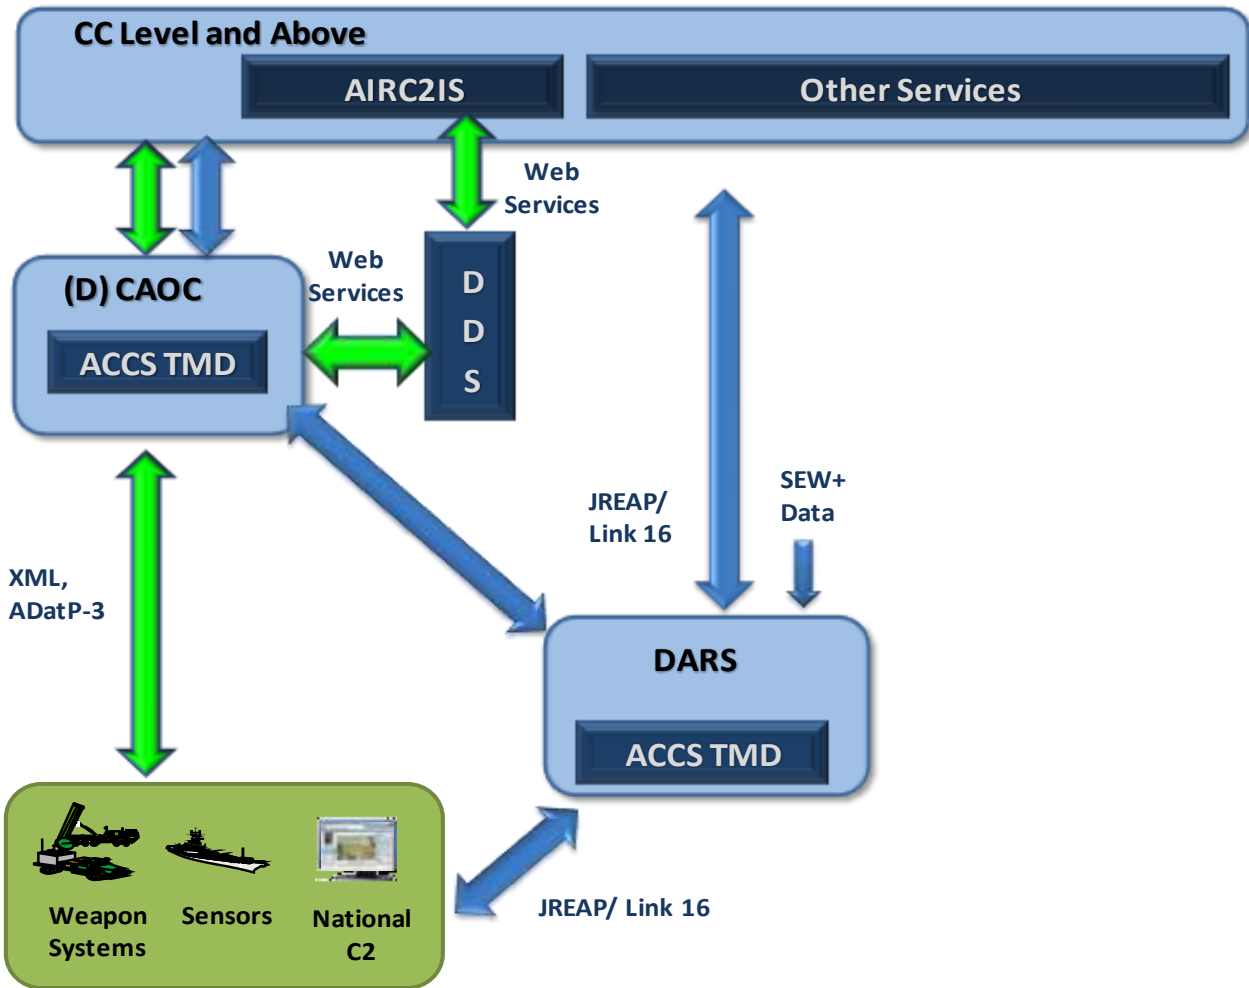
CC Level and Above

AIRC2IS

Other Services

Web Services

Web Services

(D) CAOC

ACCS TMD

D D S

JREAP/ Link 16

SEW+ Data

XML, ADatP-3

DARS

ACCS TMD

Weapon Systems

Sensors

National C2

JREAP/ Link 16